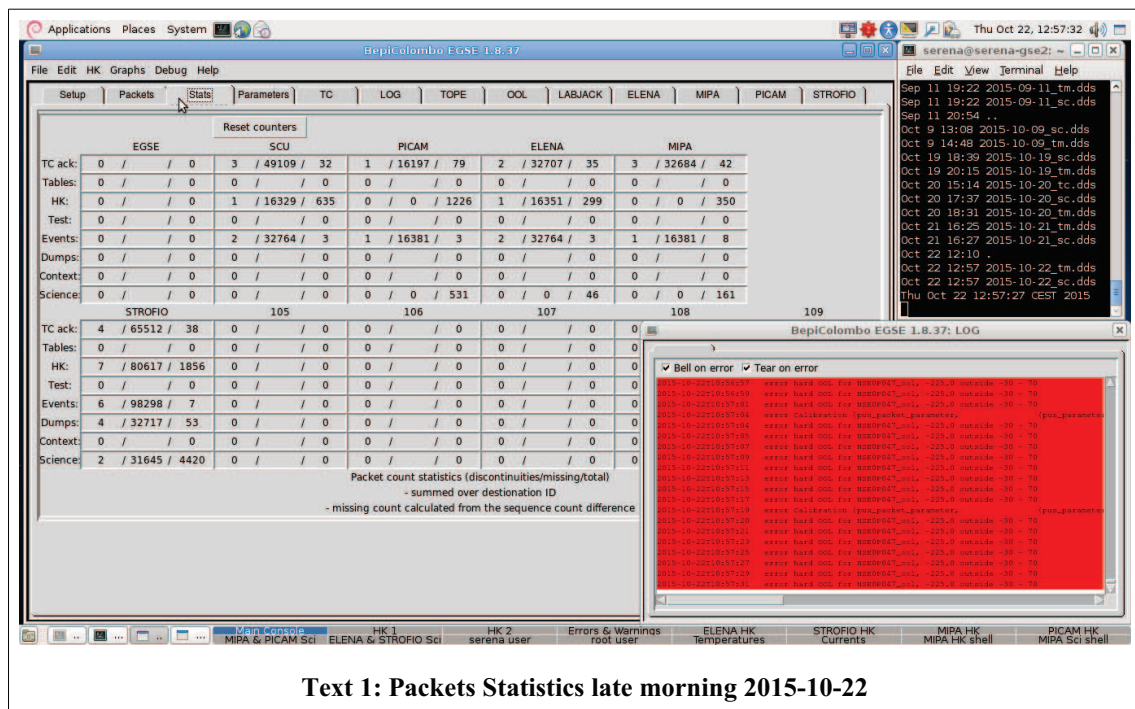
Applications Places System

Thu Oct 22, 12:57:32

BepiColombo EGSE 1.8.37

File Edit HK Graphs Debug Help

Setup Packets Stats Parameters TC LOG TOPE OOL LABJACK ELENA MIPA PICAM STROFIO

Reset counters

| | EGSE | SCU | PICAM | ELENA | MIPA |
|---|---|---|---|---|---|
| TC ack: | 0 / / 0 | 3 / 49109 / 32 | 1 / 16197 / 79 | 2 / 32707 / 35 | 3 / 32684 / 42 |
| Tables: | 0 / / 0 | 0 / / 0 | 0 / / 0 | 0 / / 0 | 0 / / 0 |
| HK: | 0 / / 0 | 1 / 16329 / 635 | 0 / 0 / 1226 | 1 / 16351 / 299 | 0 / 0 / 350 |
| Test: | 0 / / 0 | 0 / / 0 | 0 / / 0 | 0 / / 0 | 0 / / 0 |
| Events: | 0 / / 0 | 2 / 32764 / 3 | 1 / 16381 / 3 | 2 / 32764 / 3 | 1 / 16381 / 8 |
| Dumps: | 0 / / 0 | 0 / / 0 | 0 / / 0 | 0 / / 0 | 0 / / 0 |
| Context: | 0 / / 0 | 0 / / 0 | 0 / / 0 | 0 / / 0 | 0 / / 0 |
| Science: | 0 / / 0 | 0 / / 0 | 0 / 0 / 531 | 0 / 0 / 46 | 0 / 0 / 161 |

| | STROFIO | 105 | 106 | 107 | 108 | 109 |
|---|---|---|---|---|---|---|
| TC ack: | 4 / 65512 / 38 | 0 / / 0 | 0 / / 0 | 0 / / 0 | 0 | |
| Tables: | 0 / / 0 | 0 / / 0 | 0 / / 0 | 0 / / 0 | 0 | |
| HK: | 7 / 80617 / 1856 | 0 / / 0 | 0 / / 0 | 0 / / 0 | 0 | |
| Test: | 0 / / 0 | 0 / / 0 | 0 / / 0 | 0 / / 0 | 0 | |
| Events: | 6 / 98298 / 7 | 0 / / 0 | 0 / / 0 | 0 / / 0 | 0 | |
| Dumps: | 4 / 32717 / 53 | 0 / / 0 | 0 / / 0 | 0 / / 0 | 0 | |
| Context: | 0 / / 0 | 0 / / 0 | 0 / / 0 | 0 / / 0 | 0 | |
| Science: | 2 / 31645 / 4420 | 0 / / 0 | 0 / / 0 | 0 / / 0 | 0 | |

Packet count statistics (discontinuities/missing/total)
- summed over destionation ID
- missing count calculated from the sequence count difference

serena@serena-gse2: ~
File Edit View Terminal Help
Sep 11 19:22 2015-09-11_tm.dds
Sep 11 19:22 2015-09-11_sc.dds
Sep 11 20:54 ..
Oct 9 13:08 2015-10-09_sc.dds
Oct 9 14:48 2015-10-09_tm.dds
Oct 19 18:39 2015-10-19_sc.dds
Oct 19 20:15 2015-10-19_tm.dds
Oct 20 15:14 2015-10-20_tc.dds
Oct 20 17:37 2015-10-20_sc.dds
Oct 20 18:31 2015-10-20_tm.dds
Oct 21 16:25 2015-10-21_tm.dds
Oct 21 16:27 2015-10-21_sc.dds
Oct 22 12:10 .
Oct 22 12:57 2015-10-22_tm.dds
Oct 22 12:57 2015-10-22_sc.dds
Thu Oct 22 12:57:27 CEST 2015

BepiColombo EGSE 1.8.37: LOG
Bell on error Tear on error
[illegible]

Main Console MIPA & PICAM Sci | HK 1 ELENA & STROFIO Sci | HK 2 serena user | Errors & Warnings root user | ELENA HK Temperatures | STROFIO HK Currents | MIPA HK MIPA HK shell | PICAM HK MIPA Sci shell

Text 1: Packets Statistics late morning 2015-10-22